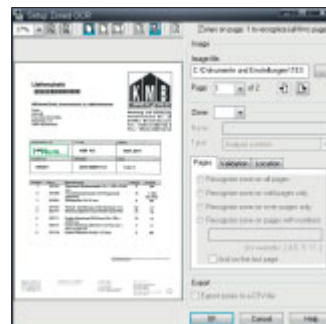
Setup Zoned OCR

37%

Zones on page 1 to-ecopies.tiff.tif page

Image

Image file

C:\Dokumente und Einstellungen\TE\

Page 1 of 2

Zone

Name

Type

Pages | Validation | Location

Recognize zone on all pages

Recognize zone on odd pages only

Recognize zone on even pages only

Recognize zone on pages with number

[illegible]

End on the last page

Export

Export zones to a CSV file

OK | Cancel | Help

Lieferschein

KMB